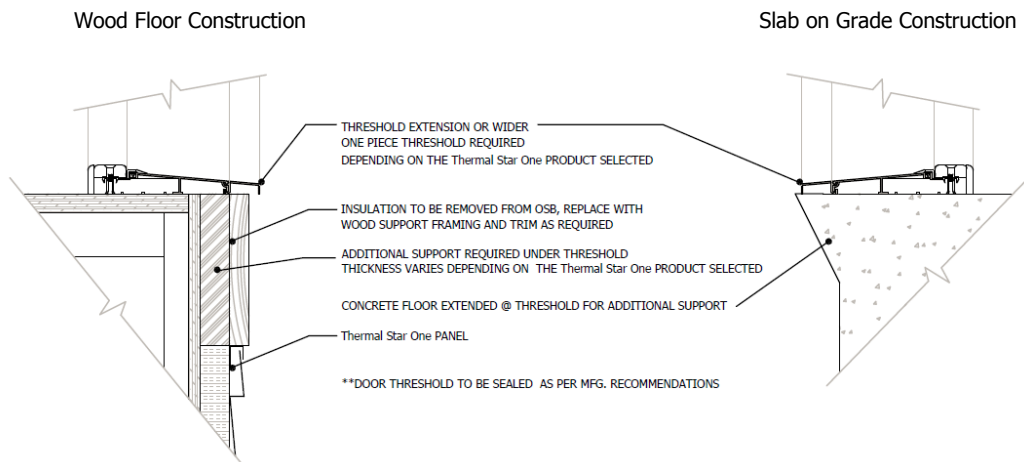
Wood Floor Construction

Slab on Grade Construction

THRESHOLD EXTENSION OR WIDER ONE PIECE THRESHOLD REQUIRED DEPENDING ON THE Thermal Star One PRODUCT SELECTED

INSULATION TO BE REMOVED FROM OSB, REPLACE WITH WOOD SUPPORT FRAMING AND TRIM AS REQUIRED

ADDITIONAL SUPPORT REQUIRED UNDER THRESHOLD THICKNESS VARIES DEPENDING ON THE Thermal Star One PRODUCT SELECTED

CONCRETE FLOOR EXTENDED @ THRESHOLD FOR ADDITIONAL SUPPORT

Thermal Star One PANEL

**DOOR THRESHOLD TO BE SEALED AS PER MFG. RECOMMENDATIONS